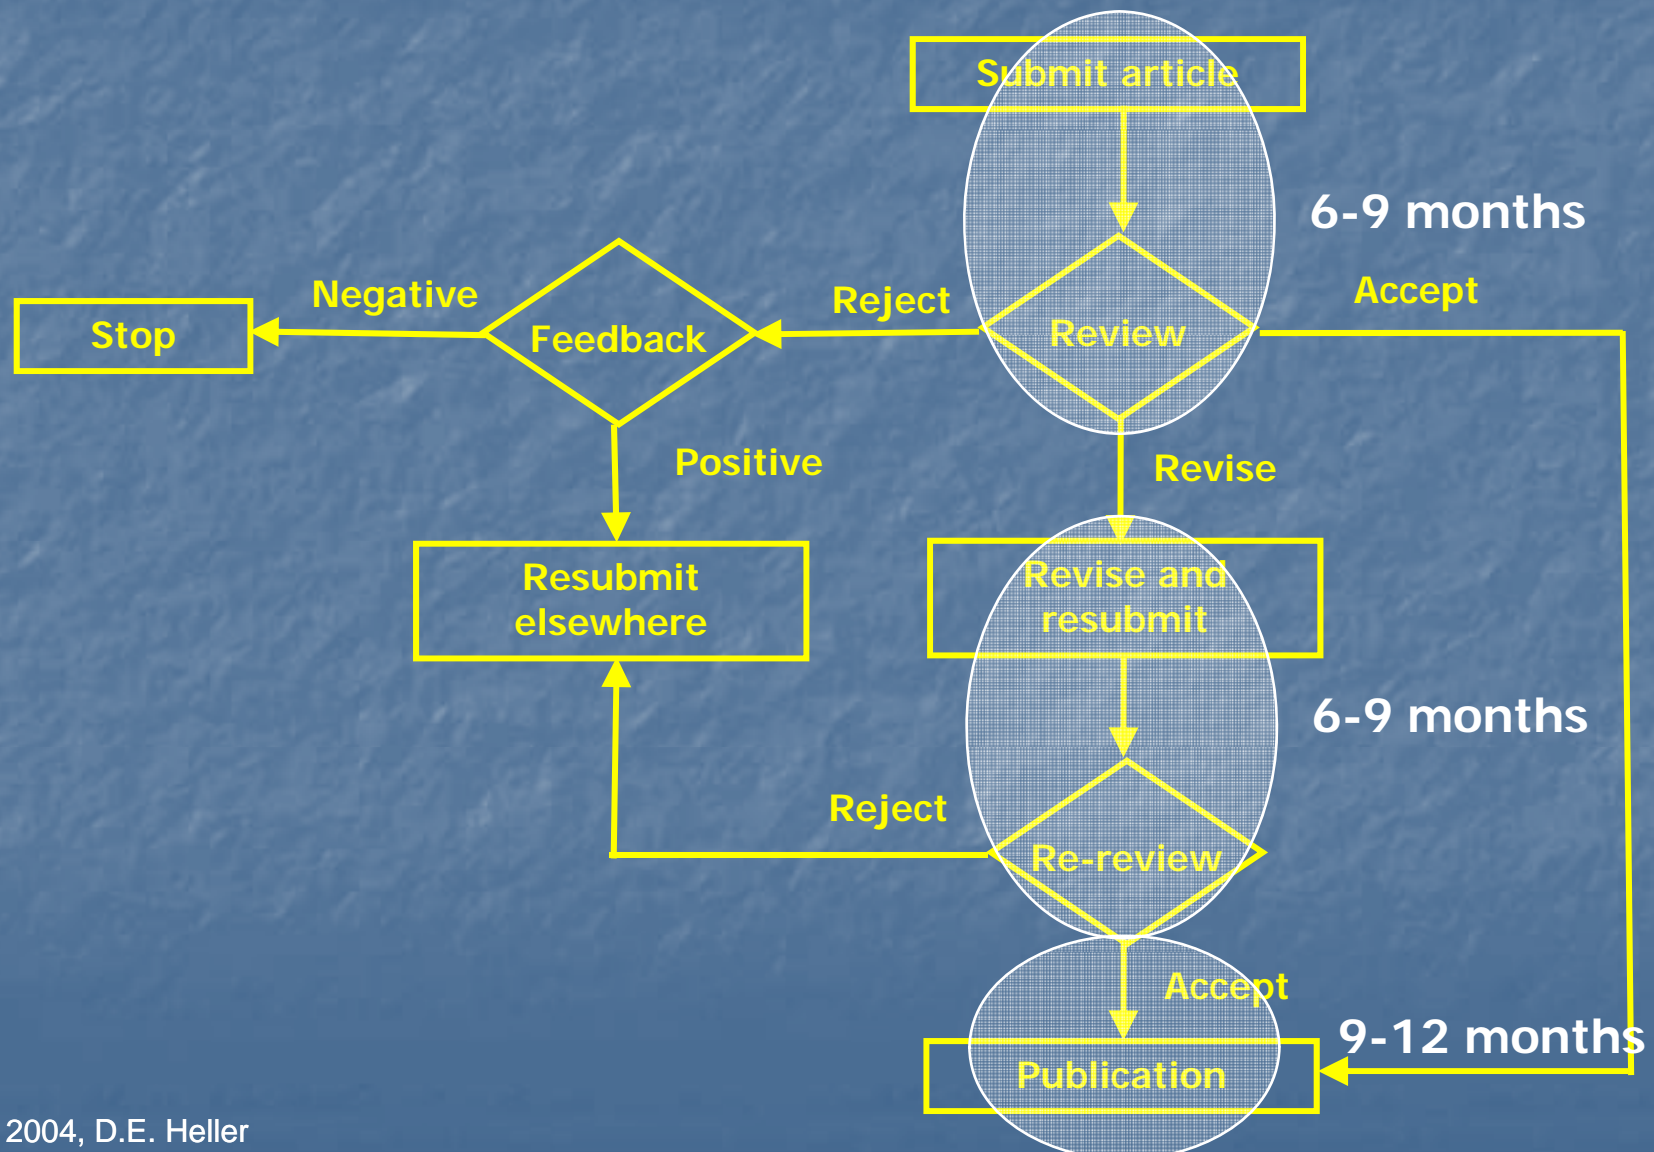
Submit article

6-9 months

Negative

Reject

Accept

Stop

Feedback

Review

Positive

Revise

Resubmit elsewhere

Revise and resubmit

6-9 months

Reject

Re-review

Accept

9-12 months

Publication

2004, D.E. Heller